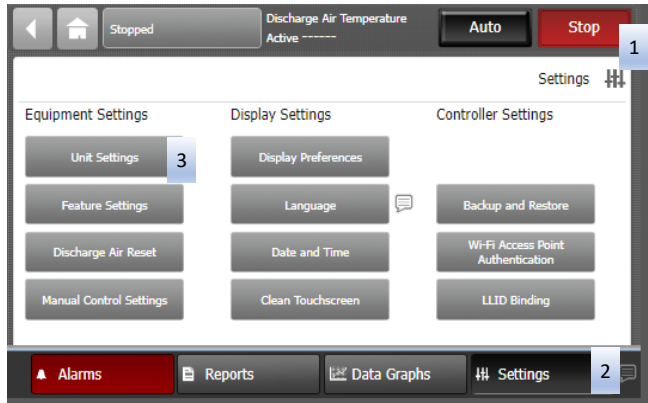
Stopped

Discharge Air Temperature
Active ------

Auto

Stop

1

Settings

Equipment Settings

Unit Settings

3

Feature Settings

Discharge Air Reset

Manual Control Settings

Display Settings

Display Preferences

Language

Date and Time

Clean Touchscreen

Controller Settings

Backup and Restore

Wi-Fi Access Point Authentication

LLID Binding

Alarms

Reports

Data Graphs

Settings

2